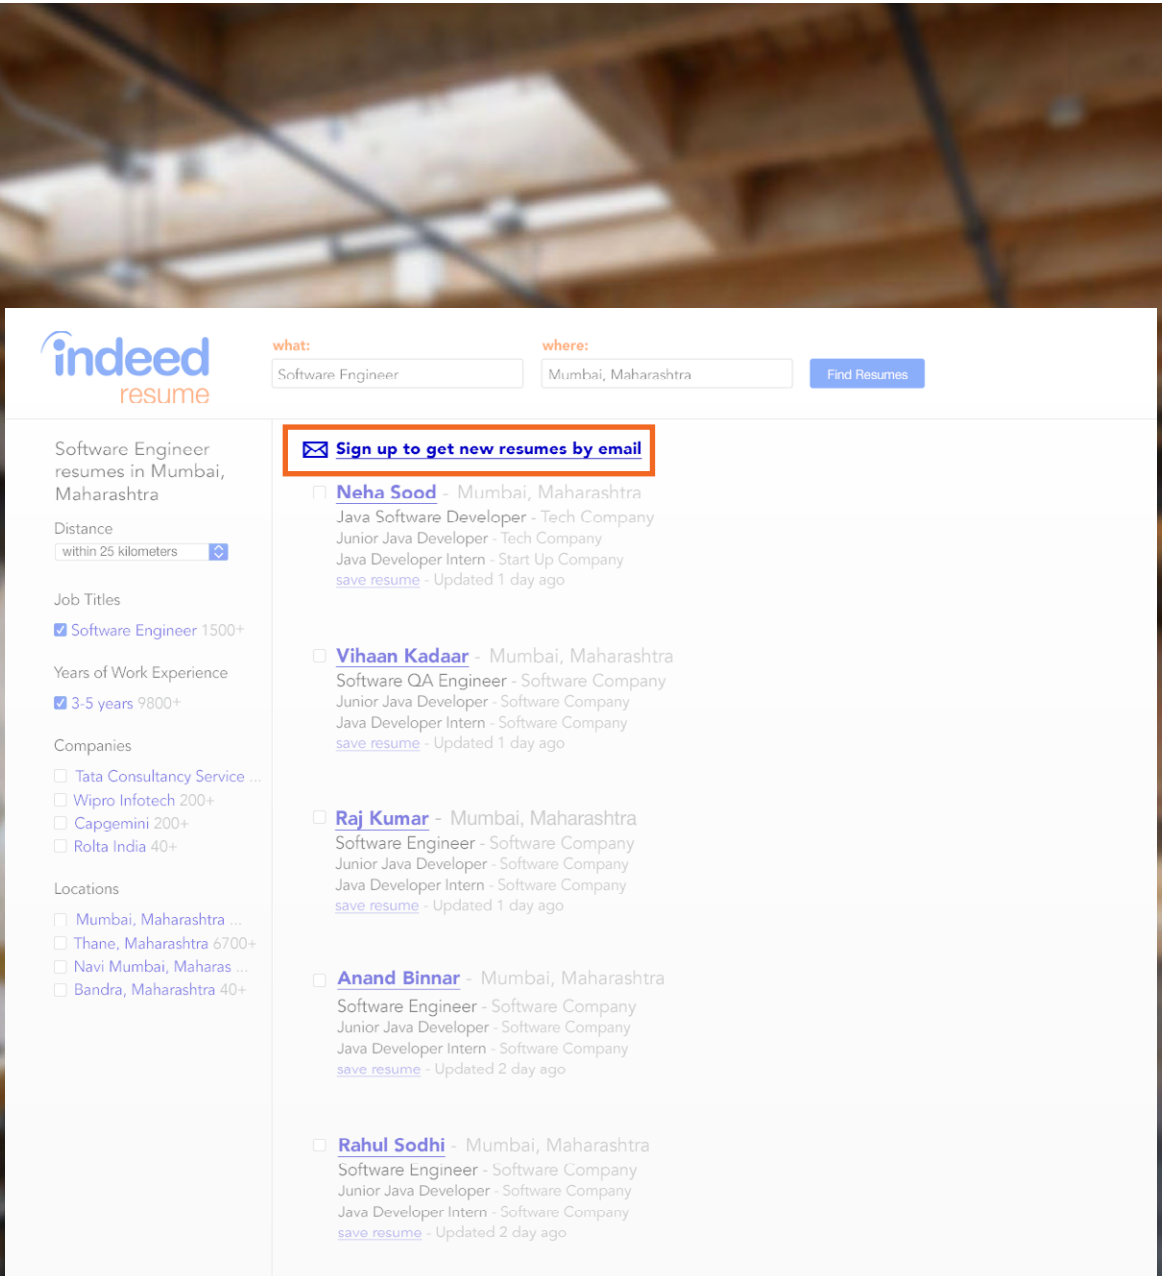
indeed resume

what:
Software Engineer

where:
Mumbai, Maharashtra

Find Resumes

Software Engineer resumes in Mumbai, Maharashtra

Distance
within 25 kilometers

Job Titles
Software Engineer 1500+

Years of Work Experience
3-5 years 9800+

Companies
Tata Consultancy Service ...
Wipro Infotech 200+
Capgemini 200+
Rolta India 40+

Locations
Mumbai, Maharashtra ...
Thane, Maharashtra 6700+
Navi Mumbai, Maharas ...
Bandra, Maharashtra 40+

Sign up to get new resumes by email

Neha Sood - Mumbai, Maharashtra
Java Software Developer - Tech Company
Junior Java Developer - Tech Company
Java Developer Intern - Start Up Company
save resume - Updated 1 day ago

Vihaan Kadaar - Mumbai, Maharashtra
Software QA Engineer - Software Company
Junior Java Developer - Software Company
Java Developer Intern - Software Company
save resume - Updated 1 day ago

Raj Kumar - Mumbai, Maharashtra
Software Engineer - Software Company
Junior Java Developer - Software Company
Java Developer Intern - Software Company
save resume - Updated 1 day ago

Anand Binnar - Mumbai, Maharashtra
Software Engineer - Software Company
Junior Java Developer - Software Company
Java Developer Intern - Software Company
save resume - Updated 2 day ago

Rahul Sodhi - Mumbai, Maharashtra
Software Engineer - Software Company
Junior Java Developer - Software Company
Java Developer Intern - Software Company
save resume - Updated 2 day ago